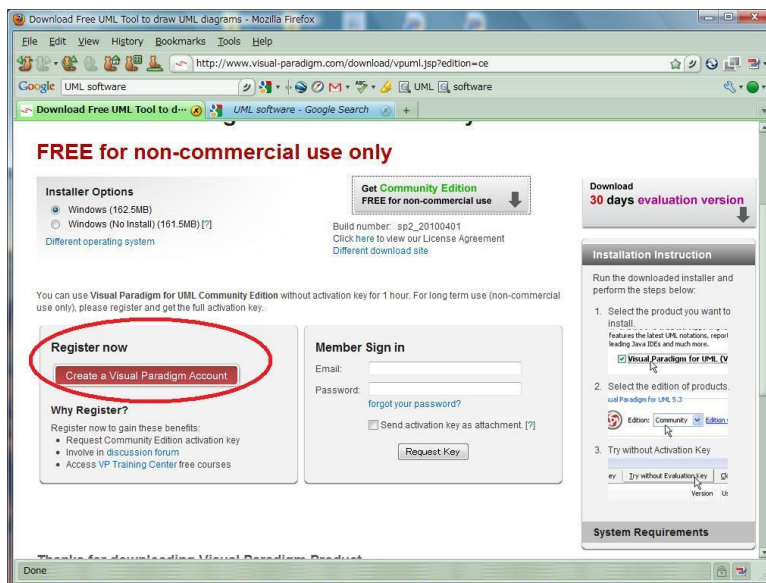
Download Free UML Tool to draw UML diagrams - Mozilla Firefox

File Edit View History Bookmarks Tools Help

http://www.visual-paradigm.com/download/vpuml.jsp?edition=ce

Google UML software UML software

Download Free UML Tool to d... UML software - Google Search +

FREE for non-commercial use only

Installer Options
Windows (162.5MB)
Windows (No Install) (161.5MB) [?]
Different operating system

Get Community Edition
FREE for non-commercial use

Build number: sp2_20100401
Click here to view our License Agreement
Different download site

Download
30 days evaluation version

Installation Instruction

Run the downloaded installer and perform the steps below:

1. Select the product you want to install.

features the latest UML notations, report leading Java IDEs and much more.

Visual Paradigm for UML (V

2. Select the edition of products.

ual Paradigm for UML 5.3

Edition: Community Edition

3. Try without Activation Key

ey Try without Evaluation Key Cl

Version U

System Requirements

You can use Visual Paradigm for UML Community Edition without activation key for 1 hour. For long term use (non-commercial use only), please register and get the full activation key.

Register now

Create a Visual Paradigm Account

Why Register?
Register now to gain these benefits:
• Request Community Edition activation key
• Involve in discussion forum
• Access VP Training Center free courses

Member Sign in
Email:
Password:
forgot your password?
Send activation key as attachment. [?]
Request Key

Thanks for downloading Visual Paradigm Product

Done